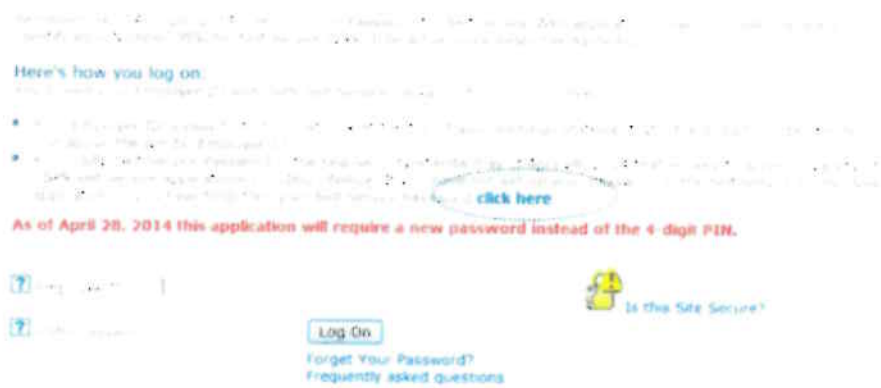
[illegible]

Here's how you log on:
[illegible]

• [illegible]
• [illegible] click here

As of April 28, 2014 this application will require a new password instead of the 4-digit PIN.

? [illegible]

? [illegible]

Is this Site Secure?

Log On

Forgot Your Password?
Frequently asked questions